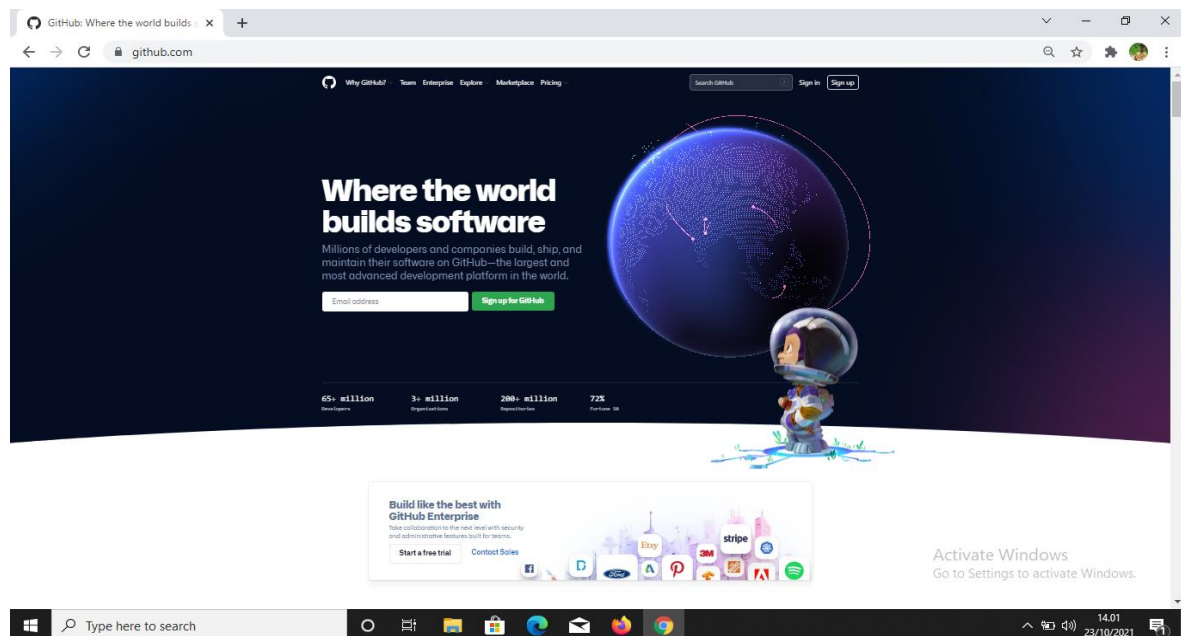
GitHub: Where the world builds

github.com

Why GitHub? Team Enterprise Explore Marketplace Pricing

Search GitHub

Sign in Sign up

Where the world builds software

Millions of developers and companies build, ship, and maintain their software on GitHub—the largest and most advanced development platform in the world.

Email address

Sign up for GitHub

65+ million
Developers

3+ million
Organizations

200+ million
Repositories

72%
Fortune 50

Build like the best with GitHub Enterprise

Take collaboration to the next level with security and administrative features built for teams.

Start a free trial

Contact Sales

Etsy

stripe

3M

Ford

Activate Windows
Go to Settings to activate Windows.

Type here to search

14.01
23/10/2021